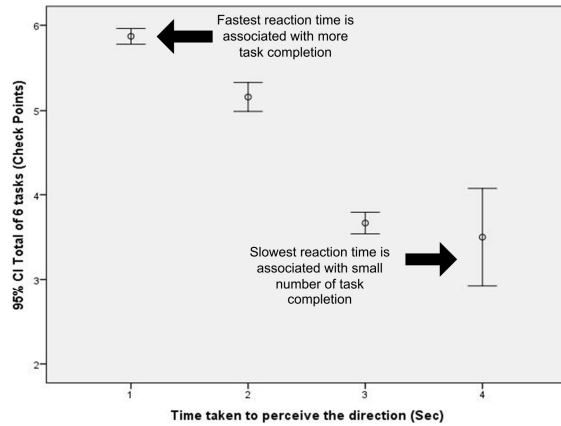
Fastest reaction time is associated with more task completion

Slowest reaction time is associated with small number of task completion

95% CI Total of 6 tasks (Check Points)

6
5
4
3
2

1
2
3
4

Time taken to perceive the direction (Sec)